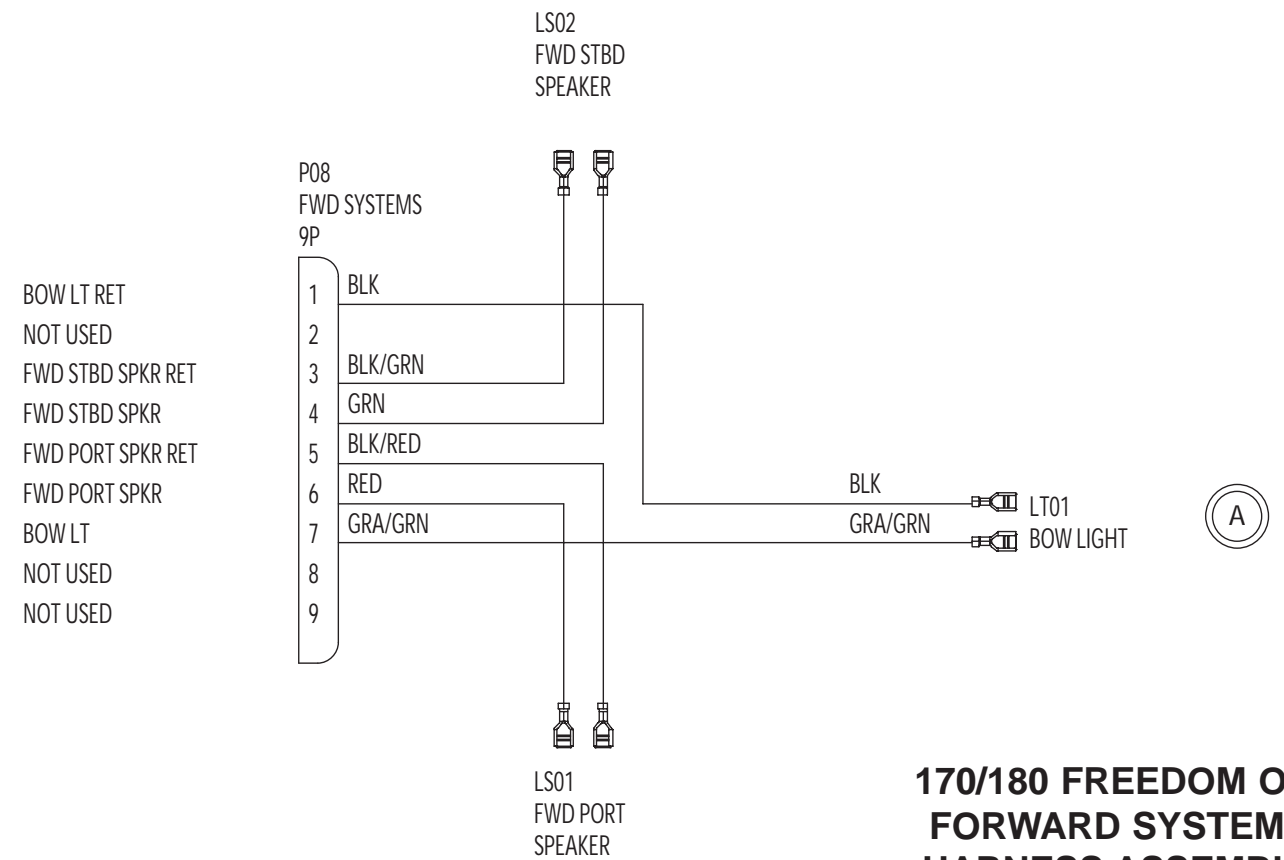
LS02
FWD STBD
SPEAKER

P08
FWD SYSTEMS
9P

BOW LT RET
NOT USED
FWD STBD SPKR RET
FWD STBD SPKR
FWD PORT SPKR RET
FWD PORT SPKR
BOW LT
NOT USED
NOT USED

1
2
3
4
5
6
7
8
9

BLK
BLK/GRN
GRN
BLK/RED
RED
GRA/GRN

BLK
GRA/GRN

LT01
BOW LIGHT

A

LS01
FWD PORT
SPEAKER

170/180 FREEDOM O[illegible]
FORWARD SYSTEM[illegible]
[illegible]